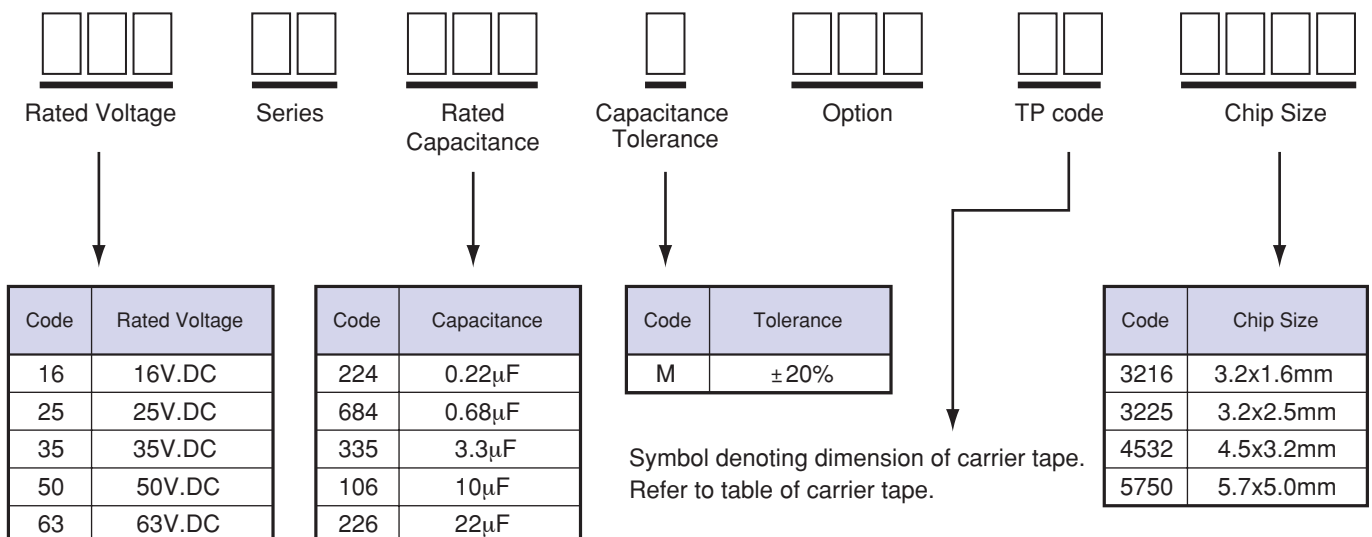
Rated Voltage

Series

Rated Capacitance

Capacitance Tolerance

Option

TP code

Chip Size

| Code | Rated Voltage |
|---|---|
| 16 | 16V.DC |
| 25 | 25V.DC |
| 35 | 35V.DC |
| 50 | 50V.DC |
| 63 | 63V.DC |

| Code | Capacitance |
|---|---|
| 224 | 0.22μF |
| 684 | 0.68μF |
| 335 | 3.3μF |
| 106 | 10μF |
| 226 | 22μF |

| Code | Tolerance |
|---|---|
| M | ±20% |

Symbol denoting dimension of carrier tape. Refer to table of carrier tape.

| Code | Chip Size |
|---|---|
| 3216 | 3.2x1.6mm |
| 3225 | 3.2x2.5mm |
| 4532 | 4.5x3.2mm |
| 5750 | 5.7x5.0mm |